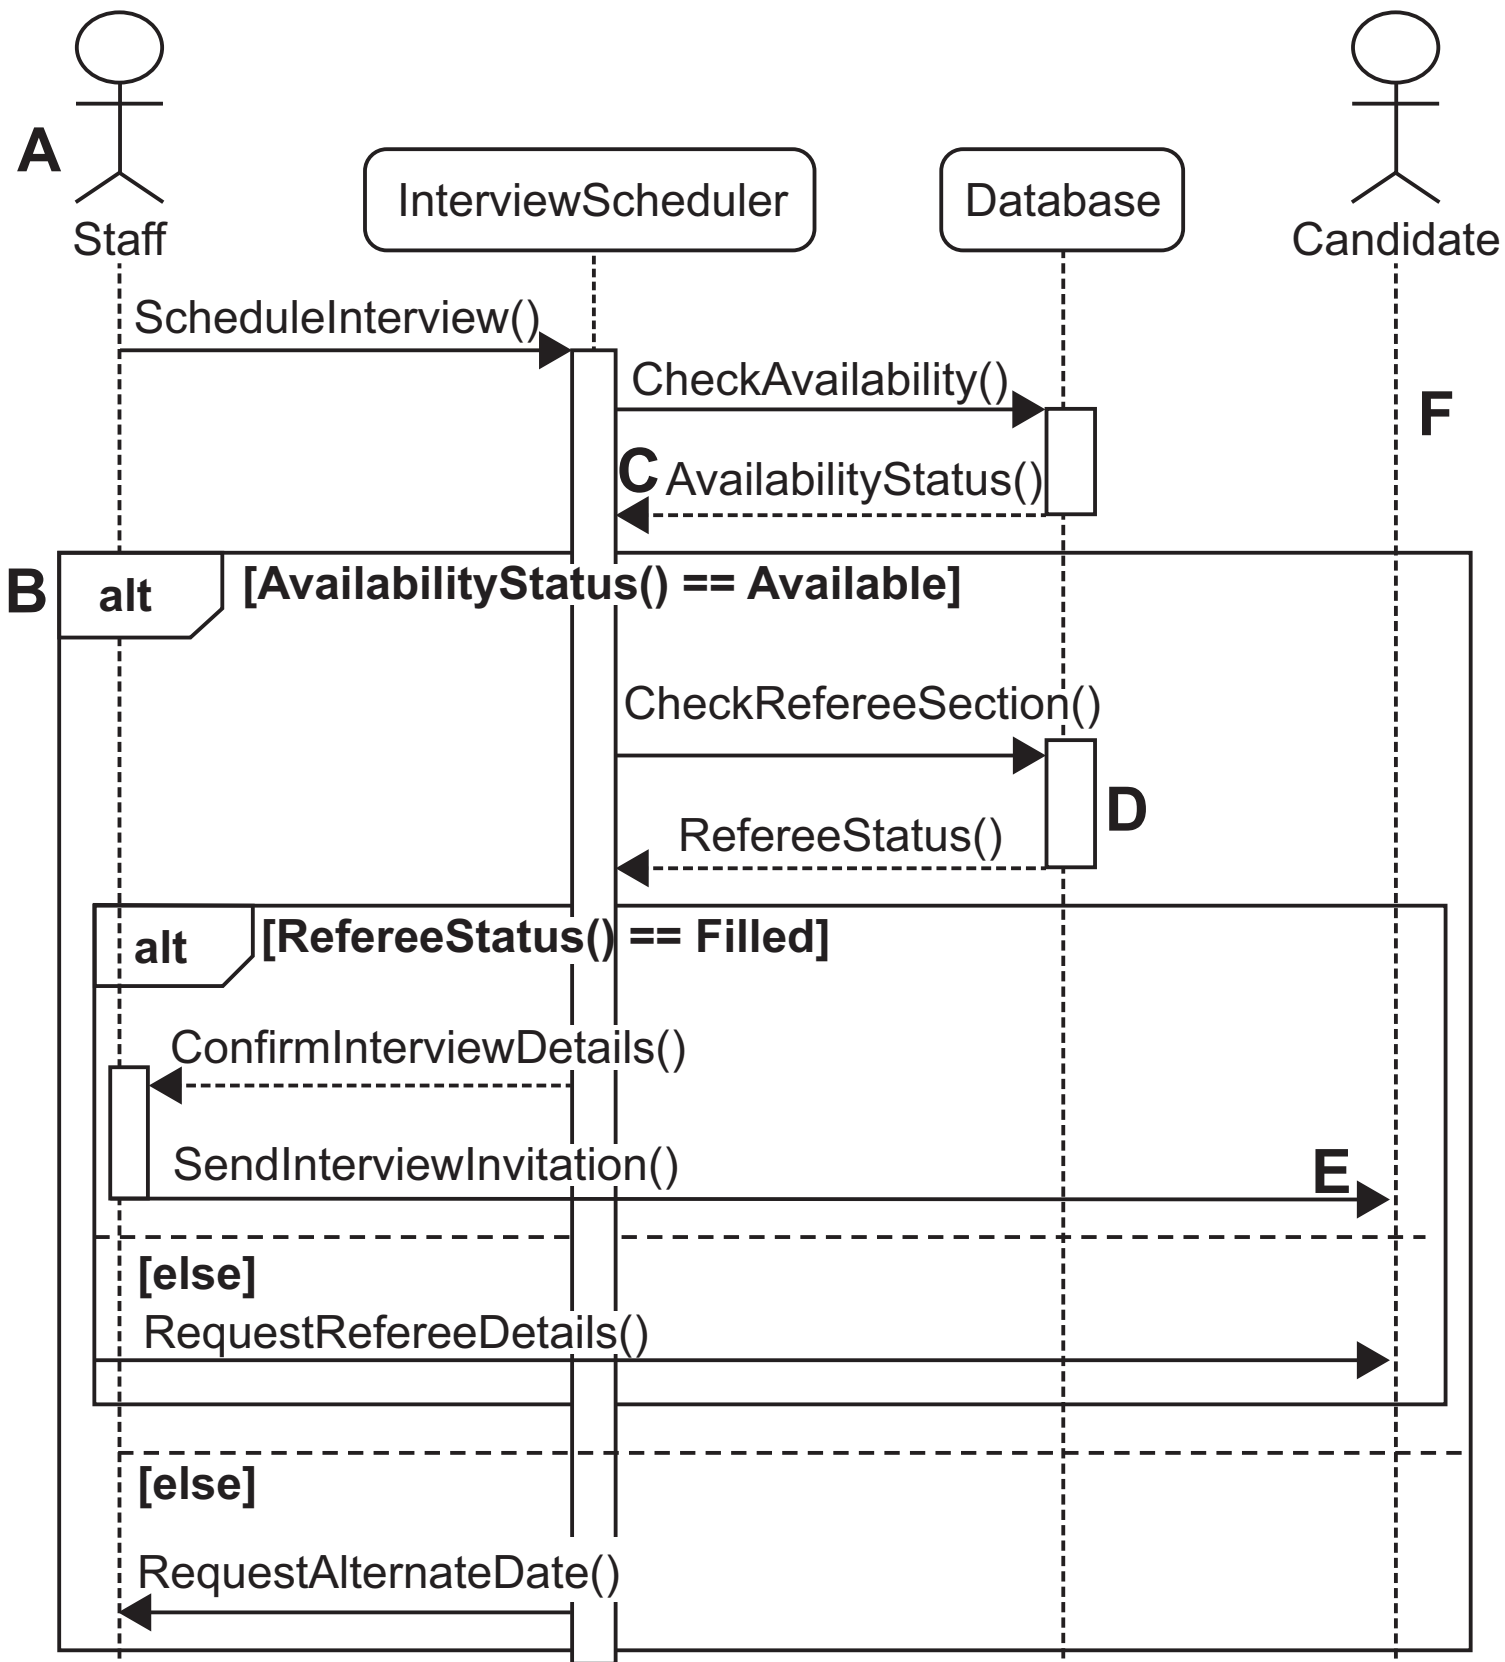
A

Staff

InterviewScheduler

Database

Candidate

ScheduleInterview()

CheckAvailability()

F

C

AvailabilityStatus()

B

alt

[AvailabilityStatus() == Available]

CheckRefereeSection()

D

RefereeStatus()

alt

[RefereeStatus() == Filled]

ConfirmInterviewDetails()

SendInterviewInvitation()

E

[else]

RequestRefereeDetails()

[else]

RequestAlternateDate()